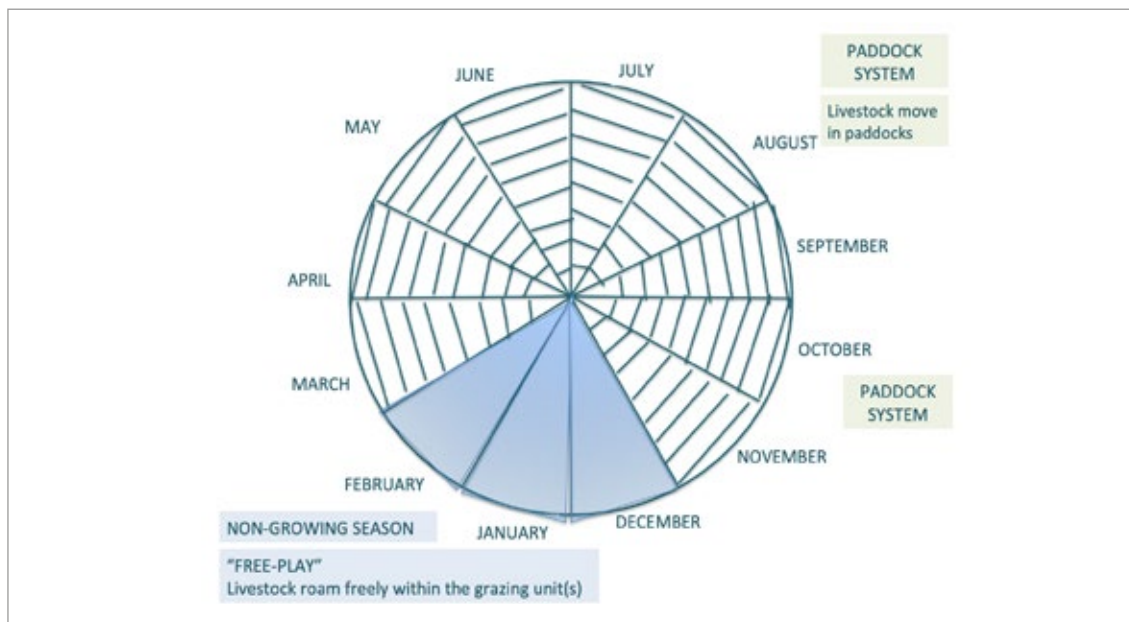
PADDOCK SYSTEM

Livestock move in paddocks

JUNE

JULY

MAY

AUGUST

SEPTEMBER

APRIL

OCTOBER

MARCH

PADDOCK SYSTEM

NOVEMBER

FEBRUARY

DECEMBER

JANUARY

NON-GROWING SEASON

"FREE-PLAY"
Livestock roam freely within the grazing unit(s)